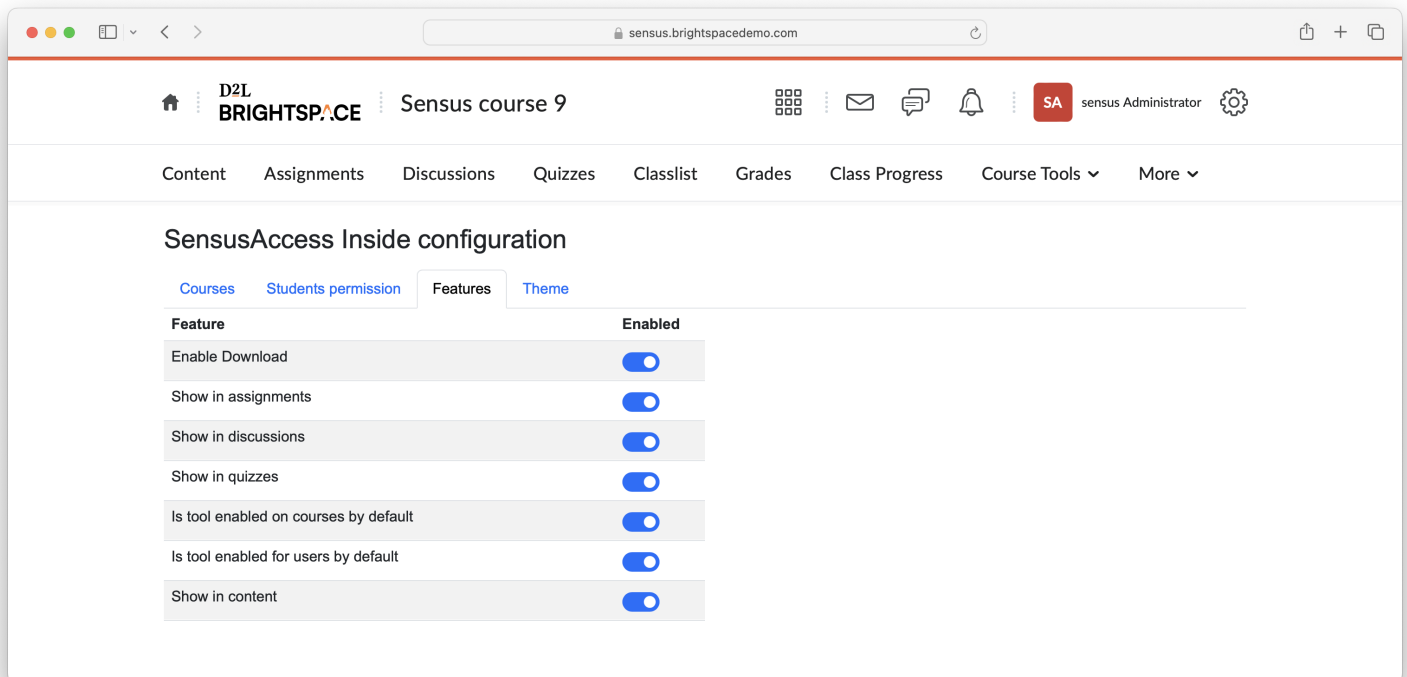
sensus.brightspacedemo.com

D2L BRIGHTSPACE Sensus course 9

SA sensus Administrator

Content Assignments Discussions Quizzes Classlist Grades Class Progress Course Tools More

SensusAccess Inside configuration

Courses Students permission Features Theme

| Feature | Enabled |
|---|---|
| Enable Download | |
| Show in assignments | |
| Show in discussions | |
| Show in quizzes | |
| Is tool enabled on courses by default | |
| Is tool enabled for users by default | |
| Show in content | |